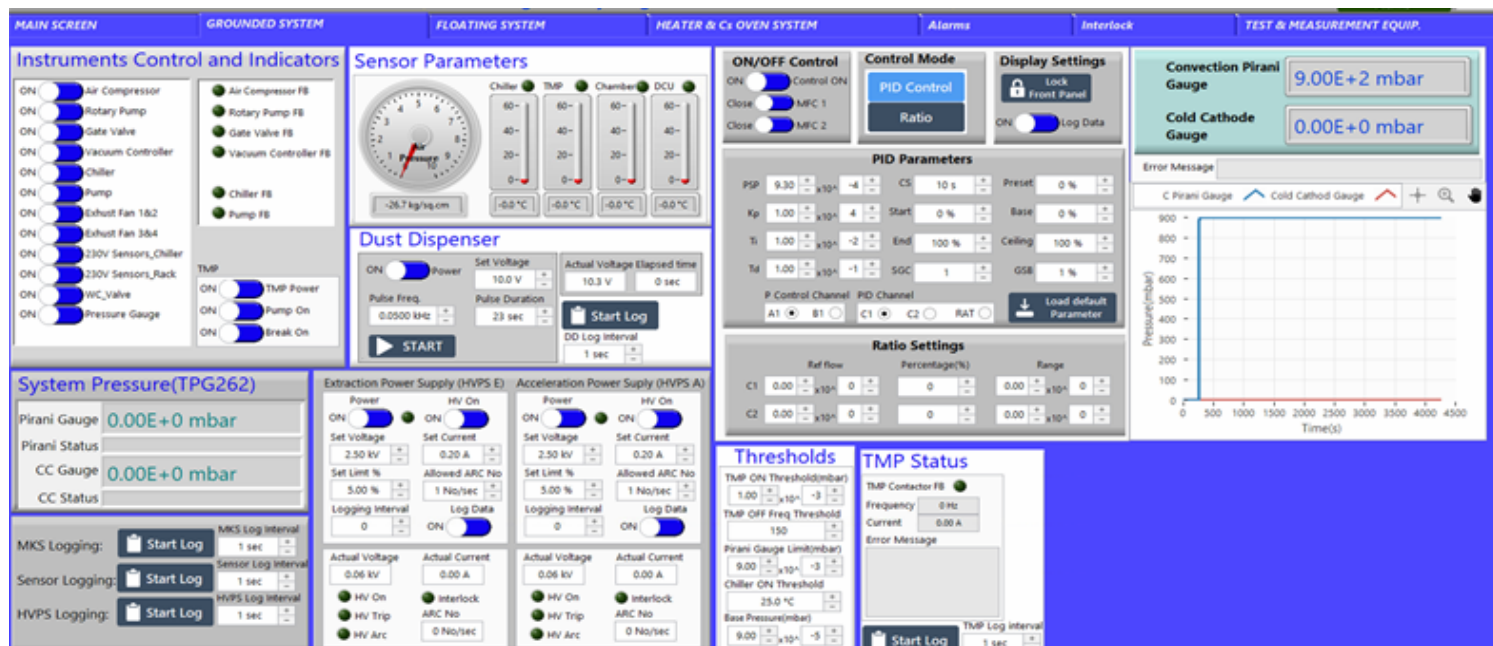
MAIN SCREEN | GROUNDED SYSTEM | FLOATING SYSTEM | HEATER & Cs OVEN SYSTEM | Alarms | Interlock | TEST & MEASUREMENT EQUIP.

Instruments Control and Indicators

ON Air Compressor
ON Rotary Pump
ON Gate Valve
ON Vacuum Controller
ON Chiller
ON Pump
ON Exhust Fan 1&2
ON Exhust Fan 3&4
ON 230V Sensors_Chiller
ON 230V Sensors_Rack
ON WC_Valve
ON Pressure Gauge

Air Compressor FB
Rotary Pump FB
Gate Valve FB
Vacuum Controller FB
Chiller FB
Pump FB

TMP
ON TMP Power
ON Pump On
ON Break On

Sensor Parameters

Air Pressure
-26.7 kg/sq.cm

Chiller | TMP | Chamber | DCU
60- 40- 20- 0-
-0.0 °C | -0.0 °C | -0.0 °C | -0.0 °C

Dust Dispenser
ON Power
Set Voltage 10.0 V
Actual Voltage 10.3 V
Elapsed time 0 sec
Pulse Freq. 0.0500 kHz
Pulse Duration 23 sec
Start Log
START
DD Log Interval 1 sec

ON/OFF Control
ON Control ON
Close MFC 1
Close MFC 2

Control Mode
PID Control
Ratio

Display Settings
Lock Front Panel
ON Log Data

Convection Pirani Gauge 9.00E+2 mbar
Cold Cathode Gauge 0.00E+0 mbar

Error Message

PID Parameters
PSP 9.30 x10^ -4
Kp 1.00 x10^ 4
Ti 1.00 x10^ -2
Td 1.00 x10^ -1
CS 10 s
Start 0 %
End 100 %
SGC 1
Preset 0 %
Base 0 %
Ceiling 100 %
GSB 1 %
P Control Channel A1 B1
PID Channel C1 C2 RAT
Load default Parameter

Ratio Settings
Ref flow | Percentage(%) | Range
C1 0.00 x10^ 0 | 0 | 0.00 x10^ 0
C2 0.00 x10^ 0 | 0 | 0.00 x10^ 0

C Pirani Gauge | Cold Cathod Gauge
900 800 700 600 500 400 300 200 100 0
Pressure(mbar)
0 500 1000 1500 2000 2500 3000 3500 4000 4500
Time(s)

System Pressure(TPG262)
Pirani Gauge 0.00E+0 mbar
Pirani Status
CC Gauge 0.00E+0 mbar
CC Status

MKS Logging: Start Log MKS Log Interval 1 sec
Sensor Logging: Start Log Sensor Log Interval 1 sec
HVPS Logging: Start Log HVPS Log Interval 1 sec

Extraction Power Supply (HVPS E)
Power ON
HV On ON
Set Voltage 2.50 kV
Set Current 0.20 A
Set Limt % 5.00 %
Allowed ARC No 1 No/sec
Logging Interval 0
Log Data ON
Actual Voltage 0.06 kV
Actual Current 0.00 A
HV On
HV Trip
HV Arc
Interlock
ARC No 0 No/sec

Acceleration Power Suply (HVPS A)
Power ON
HV On ON
Set Voltage 2.50 kV
Set Current 0.20 A
Set Limt % 5.00 %
Allowed ARC No 1 No/sec
Logging Interval 0
Log Data ON
Actual Voltage 0.06 kV
Actual Current 0.00 A
HV On
HV Trip
HV Arc
Interlock
ARC No 0 No/sec

Thresholds
TMP ON Threshold(mbar) 1.00 x10^ -3
TMP OFF Freq Threshold 150
Pirani Gauge Limit(mbar) 9.00 x10^ -3
Chiller ON Threshold 25.0 °C
Base Pressure(mbar) 9.00 x10^ -5

TMP Status
TMP Contactor FB
Frequency 0 Hz
Current 0.00 A
Error Message
Start Log
TMP Log interval 1 sec